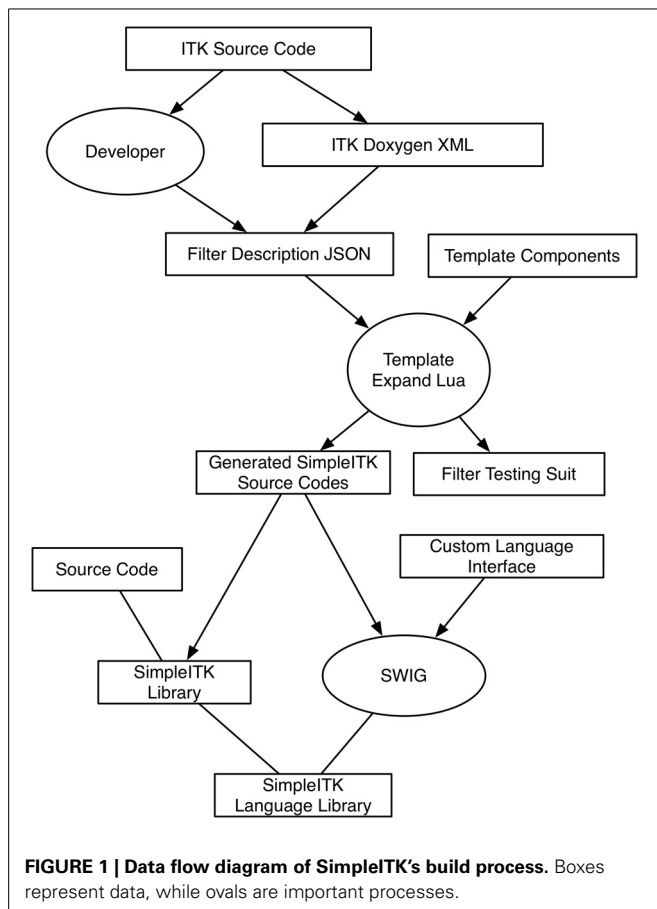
ITK Source Code

Developer

ITK Doxygen XML

Filter Description JSON

Template Components

Template Expand Lua

Generated SimpleITK Source Codes

Filter Testing Suit

Source Code

Custom Language Interface

SimpleITK Library

SWIG

SimpleITK Language Library

**FIGURE 1 | Data flow diagram of SimpleITK's build process.** Boxes represent data, while ovals are important processes.